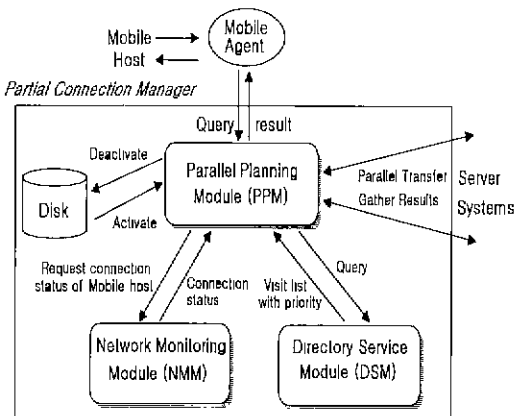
Mobile Host

Mobile Agent

Partial Connection Manager

Query result

Deactivate

Disk

Activate

Parallel Planning Module (PPM)

Parallel Transfer

Gather Results

Server Systems

Request connection status of Mobile host

Connection status

Visit list with priority

Query

Network Monitoring Module (NMM)

Directory Service Module (DSM)